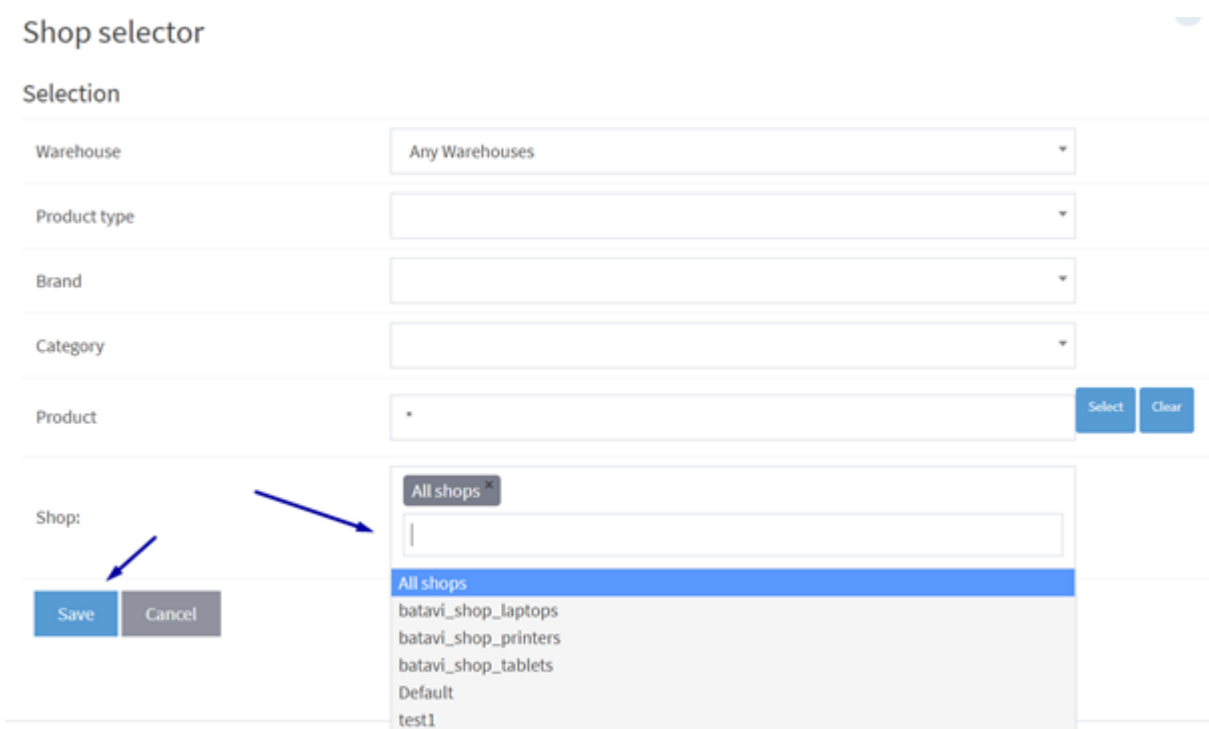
Shop selector

Selection

Warehouse
Any Warehouses

Product type

Brand

Category

Product
*
Select
Clear

Shop:
All shops ×

All shops
batavi_shop_laptops
batavi_shop_printers
batavi_shop_tablets
Default
test1

Save
Cancel